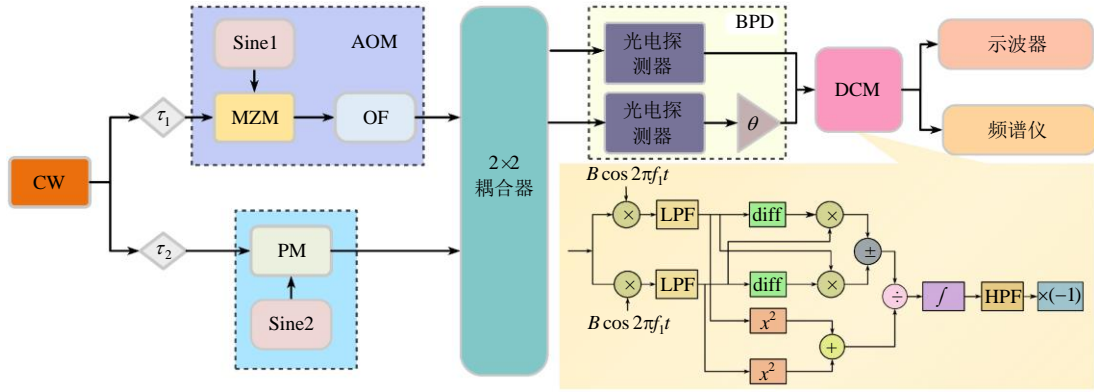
Sine1

AOM

MZM

OF

CW

$\tau_1$

$\tau_2$

PM

Sine2

2×2
耦合器

BPD

光电探测器

光电探测器

$\theta$

DCM

示波器

频谱仪

$B\cos 2\pi f_1 t$

×

LPF

diff

×

±

×

LPF

diff

×

÷

$\int$

HPF

×(−1)

$B\cos 2\pi f_1 t$

$x^2$

+

$x^2$